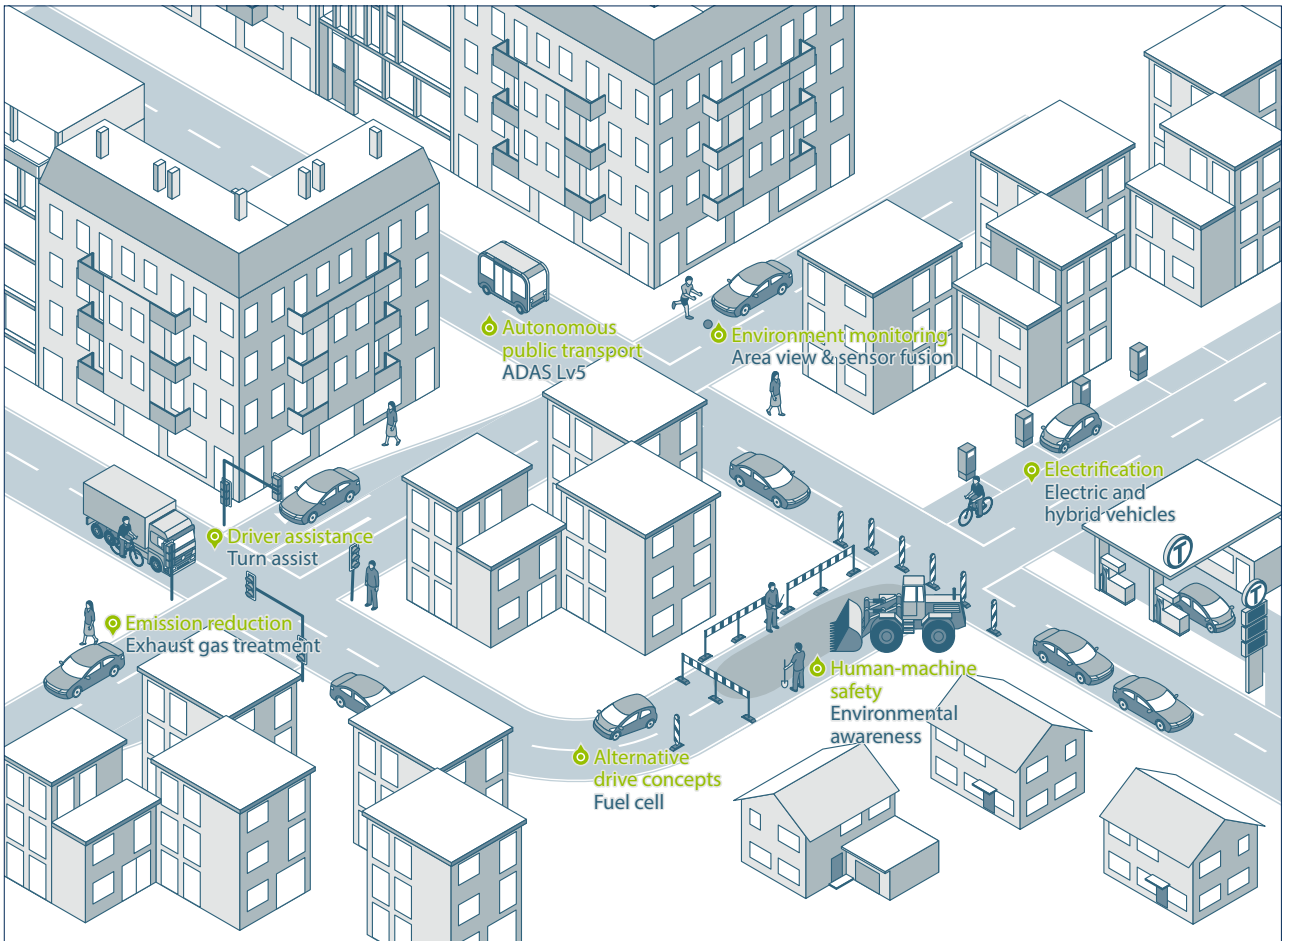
Autonomous public transport
ADAS Lv5

Environment monitoring
Area view & sensor fusion

Electrification
Electric and hybrid vehicles

Driver assistance
Turn assist

Emission reduction
Exhaust gas treatment

Human-machine safety
Environmental awareness

Alternative drive concepts
Fuel cell

T

T